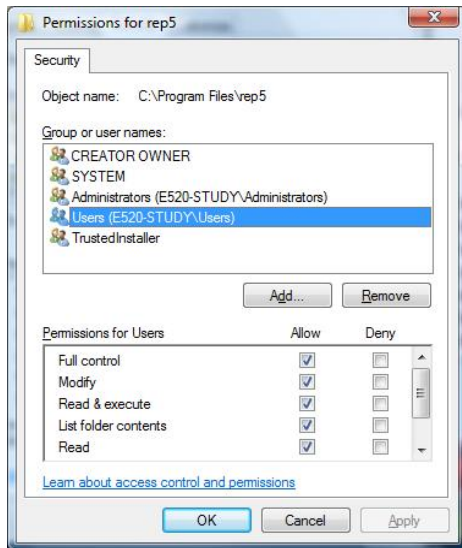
Permissions for rep5

Security

Object name: C:\Program Files\rep5

Group or user names:

CREATOR OWNER
SYSTEM
Administrators (E520-STUDY\Administrators)
Users (E520-STUDY\Users)
TrustedInstaller

Add...
Remove

| Permissions for Users | Allow | Deny |
|---|---|---|
| Full control | ✓ | |
| Modify | ✓ | |
| Read & execute | ✓ | |
| List folder contents | ✓ | |
| Read | ✓ | |

Learn about access control and permissions

OK
Cancel
Apply